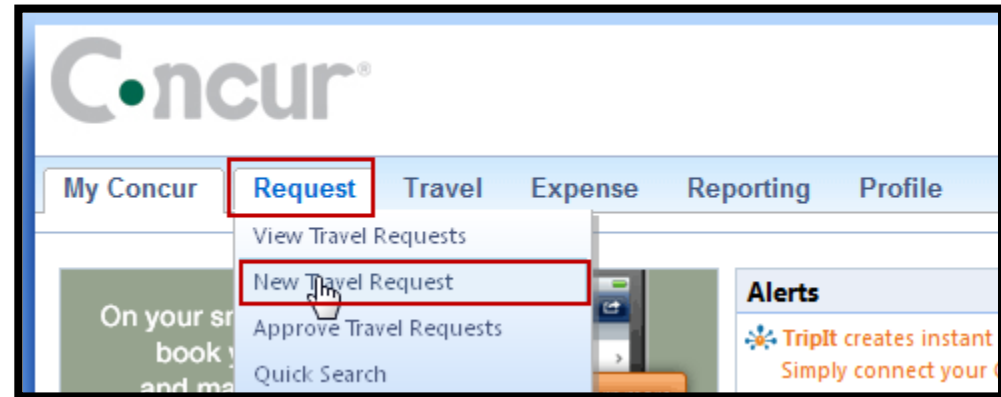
Concur®

My Concur | Request | Travel | Expense | Reporting | Profile

View Travel Requests
New Travel Request
Approve Travel Requests
Quick Search

On your sr
book y
and ma

Alerts

TripIt creates instant
Simply connect your